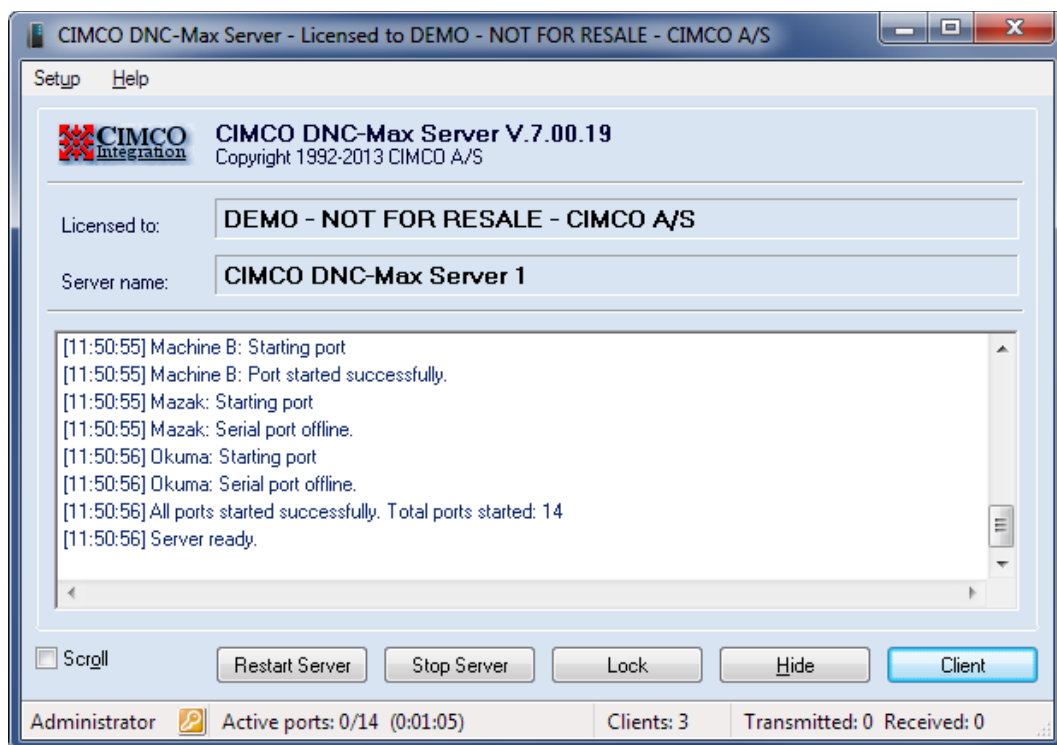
CIMCO DNC-Max Server - Licensed to DEMO - NOT FOR RESALE - CIMCO A/S

Setup Help

CIMCO Integration

CIMCO DNC-Max Server V.7.00.19
Copyright 1992-2013 CIMCO A/S

Licensed to: DEMO - NOT FOR RESALE - CIMCO A/S

Server name: CIMCO DNC-Max Server 1

[11:50:55] Machine B: Starting port
[11:50:55] Machine B: Port started successfully.
[11:50:55] Mazak: Starting port
[11:50:55] Mazak: Serial port offline.
[11:50:56] Okuma: Starting port
[11:50:56] Okuma: Serial port offline.
[11:50:56] All ports started successfully. Total ports started: 14
[11:50:56] Server ready.

Scroll

Restart Server | Stop Server | Lock | Hide | Client

Administrator | Active ports: 0/14 (0:01:05) | Clients: 3 | Transmitted: 0 Received: 0